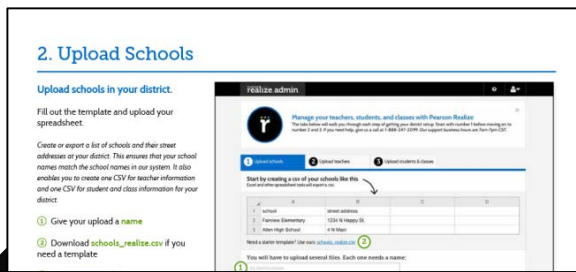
2. Upload Schools

Upload schools in your district.

Fill out the template and upload your spreadsheet.

Create or export a list of schools and their street addresses at your district. This ensures that your school names match the school names in our system. It also enables you to create one CSV for teacher information and one CSV for student and class information for your district.

① Give your upload a name

② Download schools_realize.csv if you need a template

realize admin

Manage your teachers, students, and classes with Pearson Realize

The tabs below will walk you through each step of getting your district setup. Start with number 1 before moving on to number 2 and 3. If you need help, give us a call at 1-888-247-3099. Our support business hours are 7am-7pm CST.

1 Upload schools
2 Upload teachers
3 Upload students & classes

Start by creating a csv of your schools like this
Excel and other spreadsheet tools will export to csv.

| | A | B | C | D |
|---|---|---|---|---|
| 1 | school | street address | | |
| 2 | Fairview Elementary | 1234 N Happy St. | | |
| 3 | Allen High School | 4 N Main | | |

Need a starter template? Use ours: schools_realize.csv ②

You will have to upload several files. Each one needs a name:
①